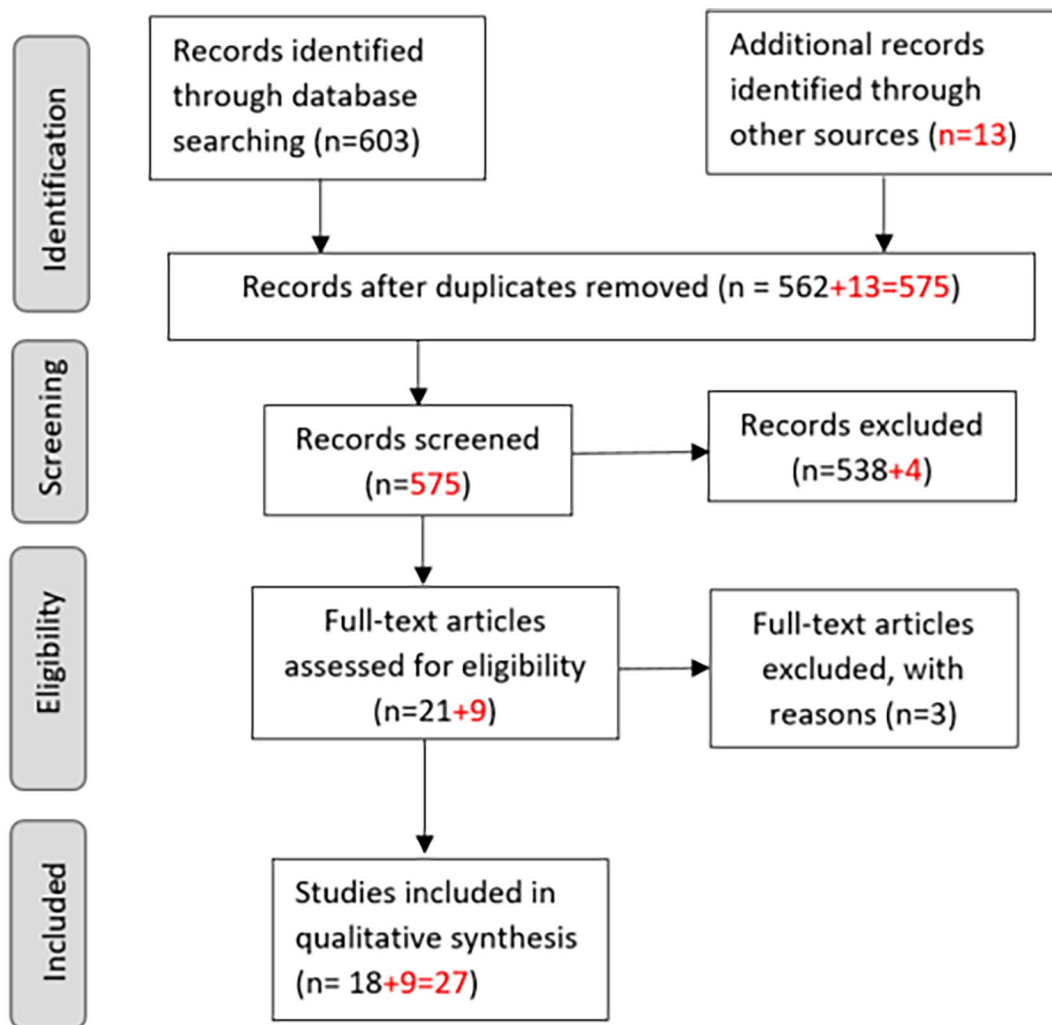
Identification

Records identified through database searching (n=603)

Additional records identified through other sources (n=13)

Records after duplicates removed (n = 562+13=575)

Screening

Records screened (n=575)

Records excluded (n=538+4)

Eligibility

Full-text articles assessed for eligibility (n=21+9)

Full-text articles excluded, with reasons (n=3)

Included

Studies included in qualitative synthesis (n= 18+9=27)